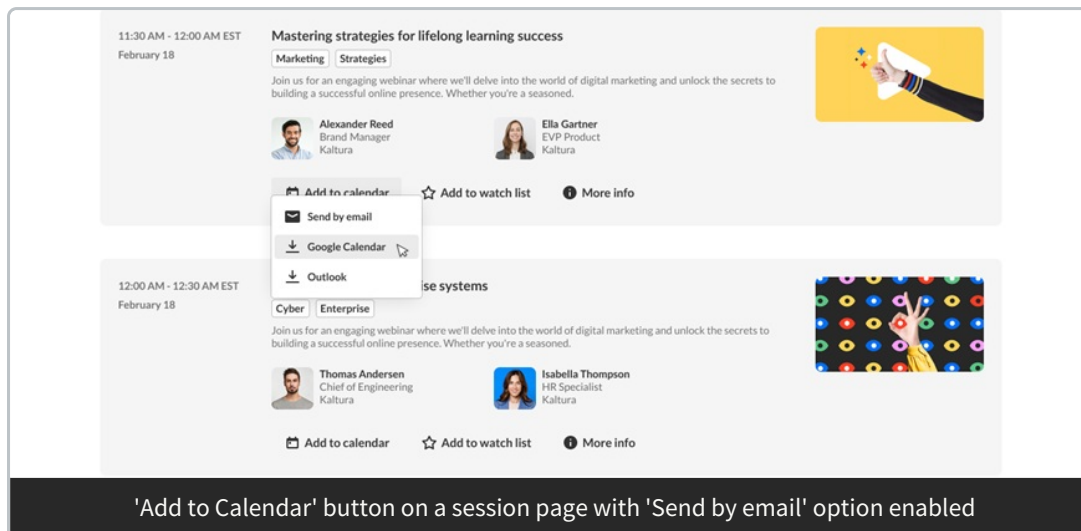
11:30 AM - 12:00 AM EST
February 18

Mastering strategies for lifelong learning success

Marketing | Strategies

Join us for an engaging webinar where we'll delve into the world of digital marketing and unlock the secrets to building a successful online presence. Whether you're a seasoned.

Alexander Reed
Brand Manager
Kaltura

Ella Gartner
EVP Product
Kaltura

Add to calendar | Add to watch list | More info

Send by email
Google Calendar
Outlook

12:00 AM - 12:30 AM EST
February 18

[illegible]ise systems

Cyber | Enterprise

Join us for an engaging webinar where we'll delve into the world of digital marketing and unlock the secrets to building a successful online presence. Whether you're a seasoned.

Thomas Andersen
Chief of Engineering
Kaltura

Isabella Thompson
HR Specialist
Kaltura

Add to calendar | Add to watch list | More info

'Add to Calendar' button on a session page with 'Send by email' option enabled